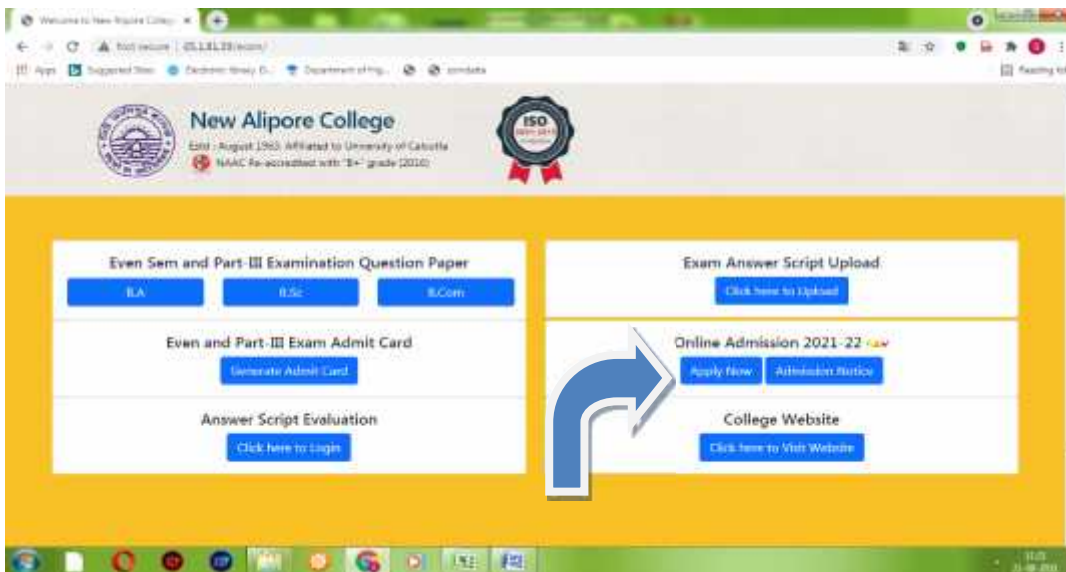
Welcome to New Alipore College ×

Not secure | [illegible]

Apps | Suggested Sites | Electronic library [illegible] | Department of Hig... | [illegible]

Reading list

New Alipore College

Estd : August 1963. Affiliated to University of Calcutta

NAAC Re-accredited with "B+" grade (2016)

ISO

Even Sem and Part-III Examination Question Paper

B.A

B.Sc

B.Com

Exam Answer Script Upload

Click here to Upload

Even and Part-III Exam Admit Card

Generate Admit Card

Online Admission 2021-22 new

Apply Now

Admission Notice

Answer Script Evaluation

Click here to Login

College Website

Click here to Visit Website